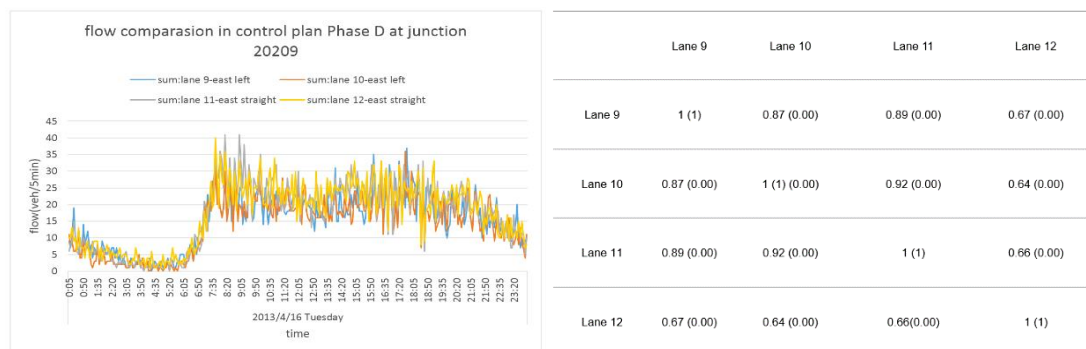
flow comparasion in control plan Phase D at junction 20209

sum:lane 9-east left
sum:lane 10-east left
sum:lane 11-east straight
sum:lane 12-east straight

flow(veh/5min)

45
40
35
30
25
20
15
10
5
0

0:05
0:50
1:35
2:20
3:05
3:50
4:35
5:20
6:05
6:50
7:35
8:20
9:05
9:50
10:35
11:20
12:05
12:50
13:35
14:20
15:05
15:50
16:35
17:20
18:05
18:50
19:35
20:20
21:05
21:50
22:35
23:20

2013/4/16 Tuesday
time

| | Lane 9 | Lane 10 | Lane 11 | Lane 12 |
|---|---|---|---|---|
| Lane 9 | 1 (1) | 0.87 (0.00) | 0.89 (0.00) | 0.67 (0.00) |
| Lane 10 | 0.87 (0.00) | 1 (1) (0.00) | 0.92 (0.00) | 0.64 (0.00) |
| Lane 11 | 0.89 (0.00) | 0.92 (0.00) | 1 (1) | 0.66 (0.00) |
| Lane 12 | 0.67 (0.00) | 0.64 (0.00) | 0.66(0.00) | 1 (1) |